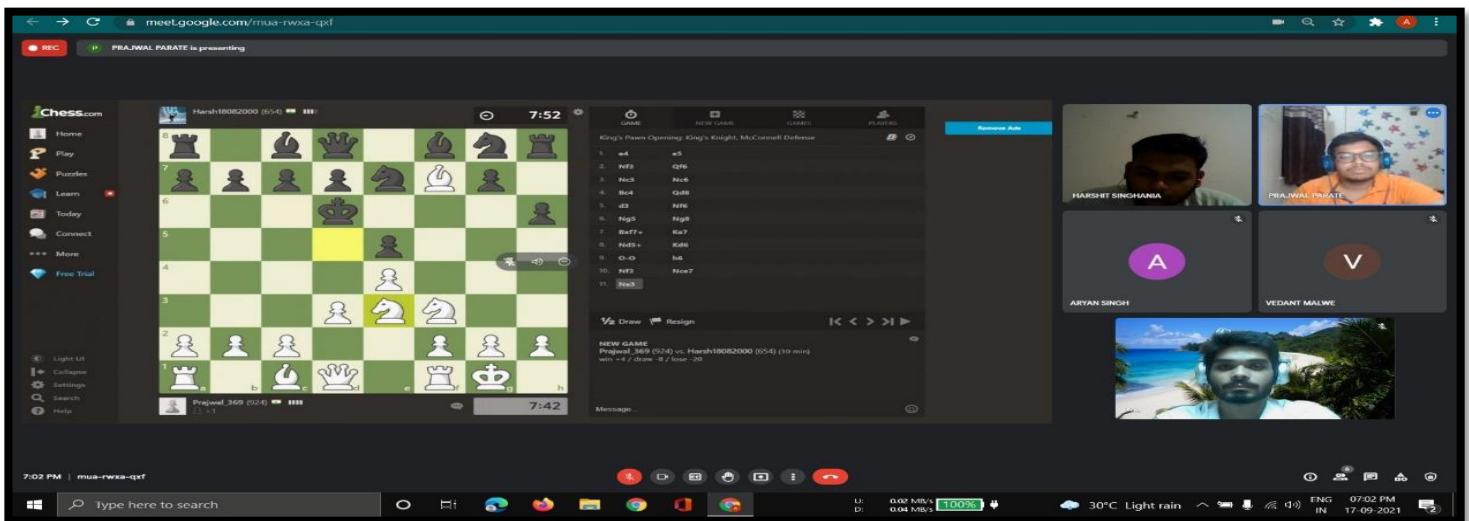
meet.google.com/mua-rwxa-qxf

REC
PRAJWAL PARATE is presenting

Chess.com
Home
Play
Puzzles
Learn
Today
Connect
More
Free Trial

Harsh18082000 (654)
7:52

8
7
6
5
4
3
2
1
a
b
c
d
e
f
g
h

Prajwal_369 (924)
7:42

Light UI
Collapse
Settings
Search
Help

GAME
NEW GAME
GAMES
PLAYERS

King's Pawn Opening: King's Knight, McConnell Defense

1. e4 e5
2. Nf3 Qf6
3. Nc3 Nc6
4. Bc4 Qd8
5. d3 Nf6
6. Ng5 Ng8
7. Bxf7+ Ke7
8. Nd5+ Kd6
9. O-O b6
10. Nf3 Nce7
11. Ne3

½ Draw
Resign

NEW GAME
Prajwal_369 (924) vs. Harsh18082000 (654) (10 min)
win +4 / draw -8 / lose -20

Message...

Remove Ads

HARSHIT SINGHANIA
PRAJWAL PARATE
A
ARYAN SINGH
V
VEDANT MALWE

7:02 PM | mua-rwxa-qxf

Type here to search

U: 0.02 MB/s
D: 0.04 MB/s
100%

30°C Light rain
ENG IN
07:02 PM
17-09-2021